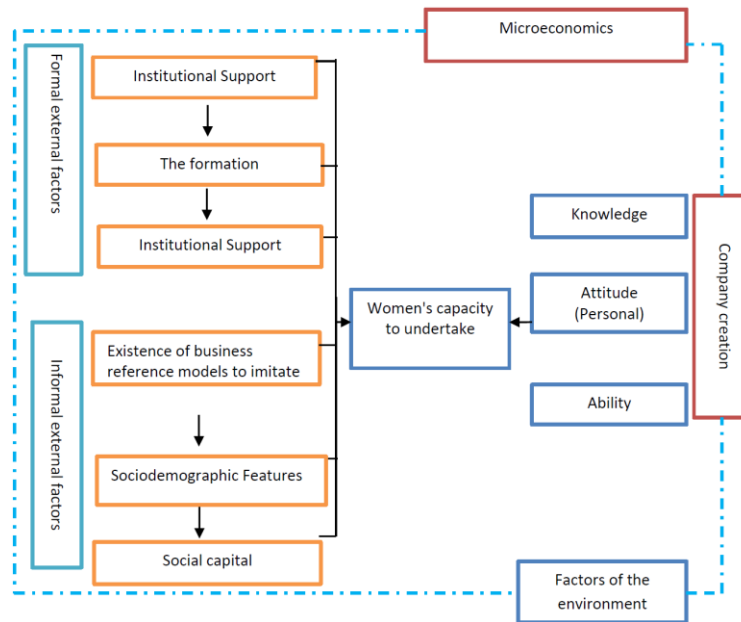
Microeconomics

Formal external factors

Institutional Support

The formation

Institutional Support

Informal external factors

Existence of business reference models to imitate

Sociodemographic Features

Social capital

Women's capacity to undertake

Knowledge

Attitude (Personal)

Ability

Company creation

Factors of the environment